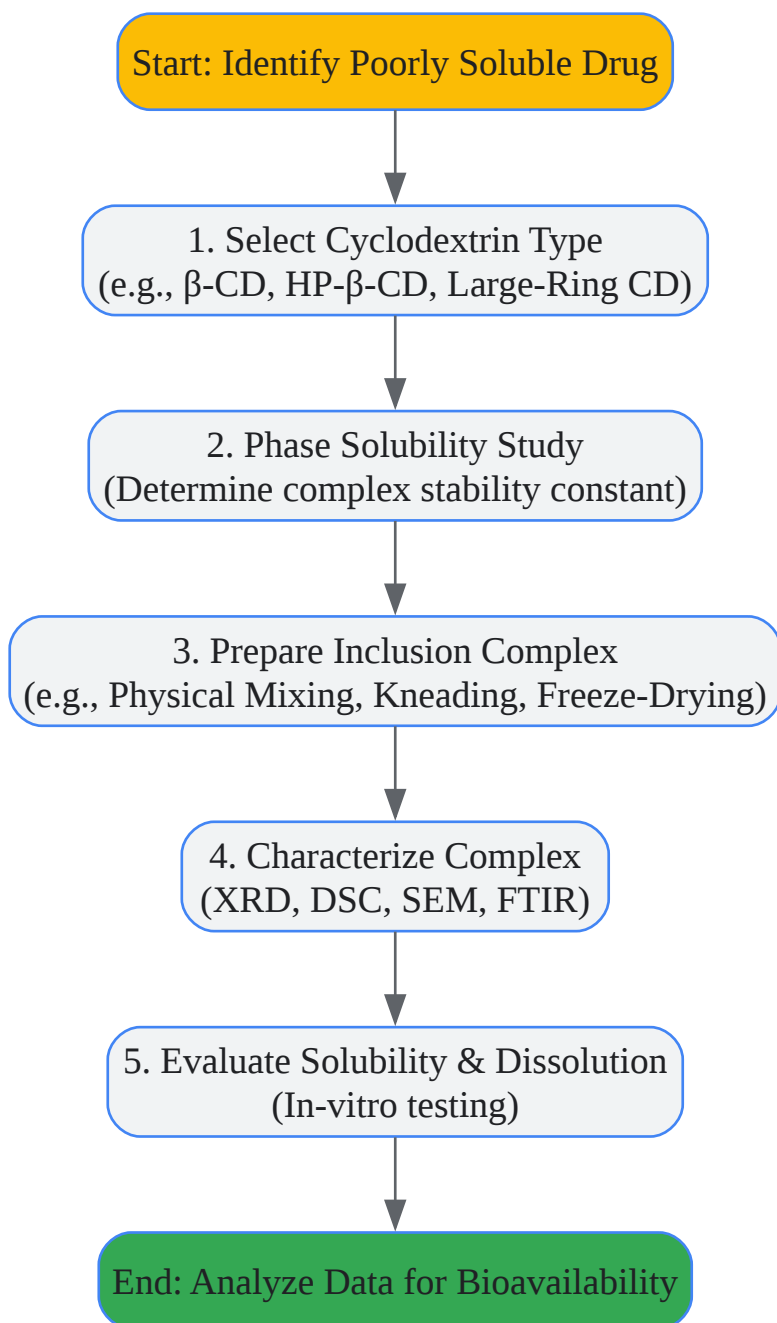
Start: Identify Poorly Soluble Drug

1. Select Cyclodextrin Type
(e.g., β-CD, HP-β-CD, Large-Ring CD)

2. Phase Solubility Study
(Determine complex stability constant)

3. Prepare Inclusion Complex
(e.g., Physical Mixing, Kneading, Freeze-Drying)

4. Characterize Complex
(XRD, DSC, SEM, FTIR)

5. Evaluate Solubility & Dissolution
(In-vitro testing)

End: Analyze Data for Bioavailability